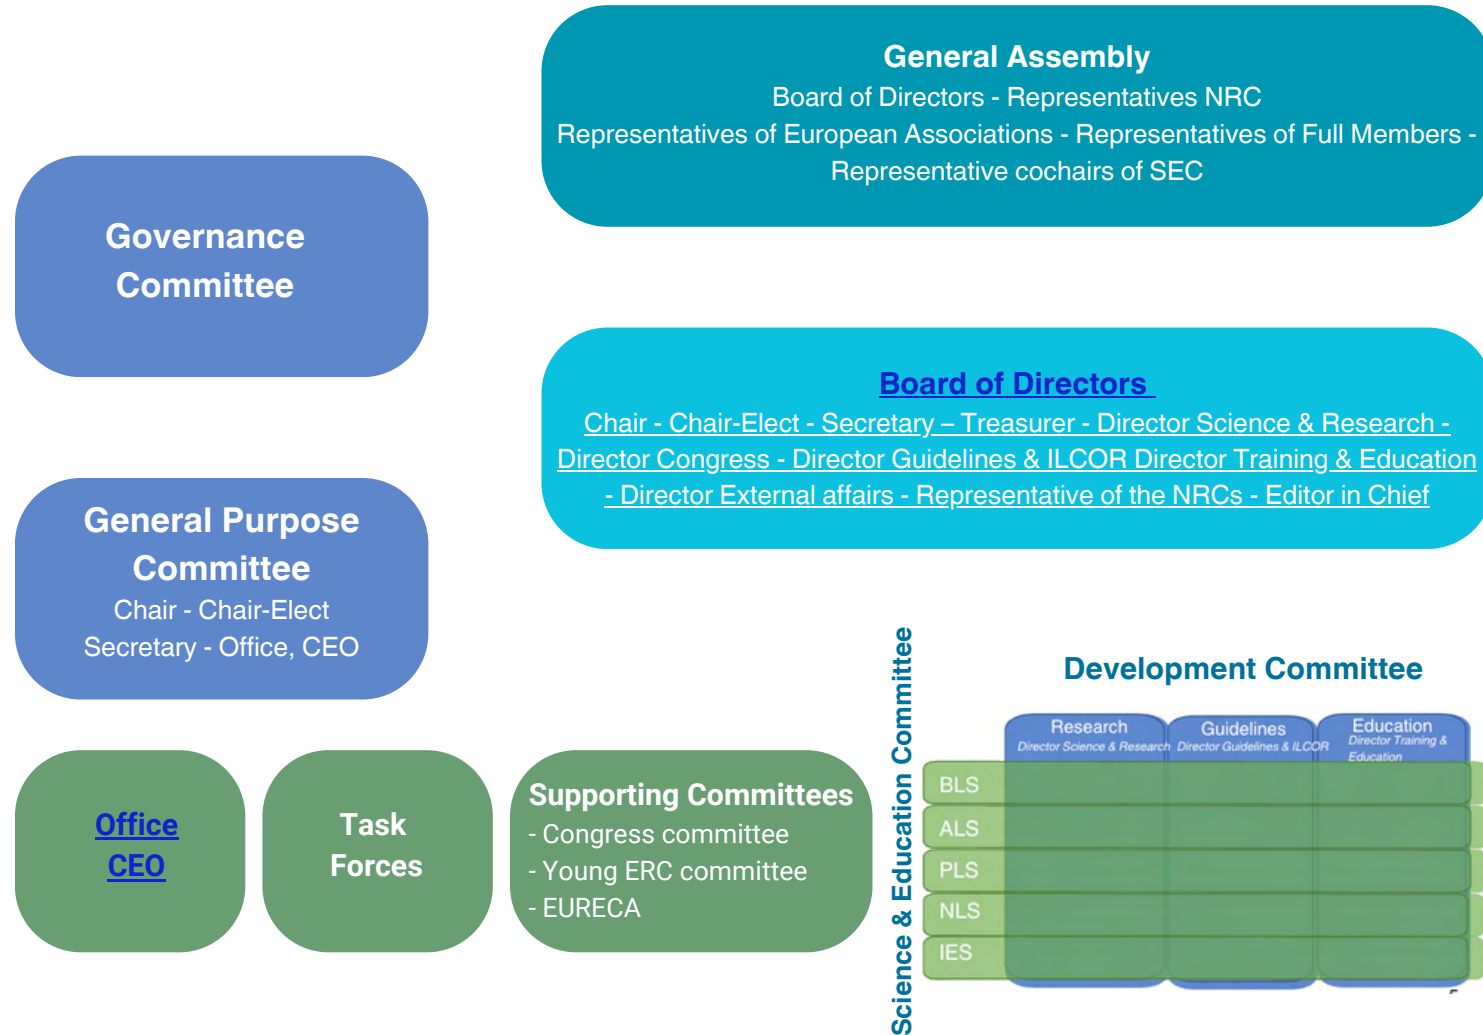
General Assembly
Board of Directors - Representatives NRC
Representatives of European Associations - Representatives of Full Members - Representative cochairs of SEC

Governance Committee

Board of Directors
Chair - Chair-Elect - Secretary – Treasurer - Director Science & Research - Director Congress - Director Guidelines & ILCOR Director Training & Education - Director External affairs - Representative of the NRCs - Editor in Chief

General Purpose Committee
Chair - Chair-Elect
Secretary - Office, CEO

Science & Education Committee

Development Committee

Research
Director Science & Research
Guidelines
Director Guidelines & ILCOR
Education
Director Training & Education

BLS
ALS
PLS
NLS
IES

Office
CEO

Task Forces

Supporting Committees
- Congress committee
- Young ERC committee
- EURECA